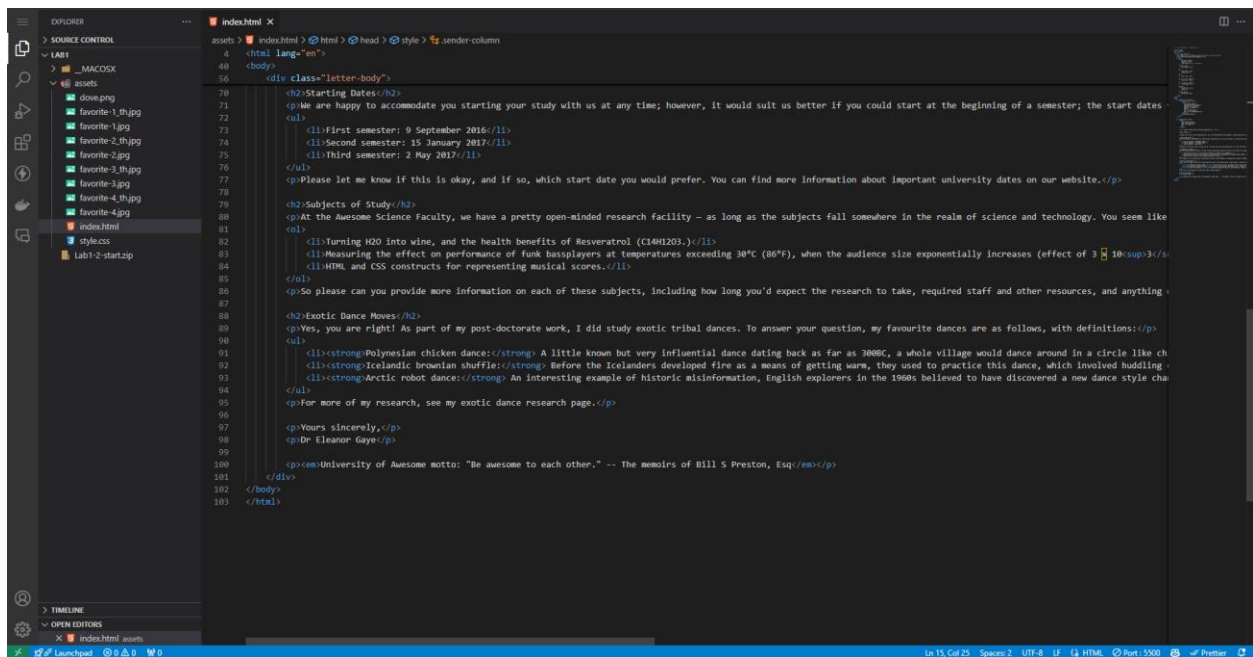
EXPLORER ···
> SOURCE CONTROL
∨ LAB1
> __MACOSX
∨ assets
dove.png
favorite-1_th.jpg
favorite-1.jpg
favorite-2_th.jpg
favorite-2.jpg
favorite-3_th.jpg
favorite-3.jpg
favorite-4_th.jpg
favorite-4.jpg
index.html
style.css
Lab1-2-start.zip

index.html ×
assets > index.html > html > head > style > .sender-column

4 <html lang="en">
40 <body>
56 <div class="letter-body">
70 <h2>Starting Dates</h2>
71 <p>We are happy to accommodate you starting your study with us at any time; however, it would suit us better if you could start at the beginning of a semester; the start dates
72 <ul>
73 <li>First semester: 9 September 2016</li>
74 <li>Second semester: 15 January 2017</li>
75 <li>Third semester: 2 May 2017</li>
76 </ul>
77 <p>Please let me know if this is okay, and if so, which start date you would prefer. You can find more information about important university dates on our website.</p>
78
79 <h2>Subjects of Study</h2>
80 <p>At the Awesome Science Faculty, we have a pretty open-minded research facility — as long as the subjects fall somewhere in the realm of science and technology. You seem like
81 <ol>
82 <li>Turning H2O into wine, and the health benefits of Resveratrol (C14H12O3.)</li>
83 <li>Measuring the effect on performance of funk bassplayers at temperatures exceeding 30°C (86°F), when the audience size exponentially increases (effect of 3 × 10<sup>3</s
84 <li>HTML and CSS constructs for representing musical scores.</li>
85 </ol>
86 <p>So please can you provide more information on each of these subjects, including how long you'd expect the research to take, required staff and other resources, and anything
87
88 <h2>Exotic Dance Moves</h2>
89 <p>Yes, you are right! As part of my post-doctorate work, I did study exotic tribal dances. To answer your question, my favourite dances are as follows, with definitions:</p>
90 <ul>
91 <li><strong>Polynesian chicken dance:</strong> A little known but very influential dance dating back as far as 300BC, a whole village would dance around in a circle like ch
92 <li><strong>Icelandic brownian shuffle:</strong> Before the Icelanders developed fire as a means of getting warm, they used to practice this dance, which involved huddling
93 <li><strong>Arctic robot dance:</strong> An interesting example of historic misinformation, English explorers in the 1960s believed to have discovered a new dance style cha
94 </ul>
95 <p>For more of my research, see my exotic dance research page.</p>
96
97 <p>Yours sincerely,</p>
98 <p>Dr Eleanor Gaye</p>
99
100 <p><em>University of Awesome motto: "Be awesome to each other." -- The memoirs of Bill S Preston, Esq</em></p>
101 </div>
102 </body>
103 </html>

> TIMELINE
∨ OPEN EDITORS
× index.html assets

Launchpad ⊗ 0 ⚠ 0 ⚡ 0
Ln 15, Col 25 Spaces: 2 UTF-8 LF {} HTML ⊘ Port : 5500 ✓ Prettier